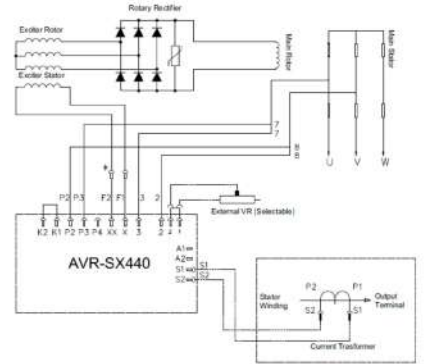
Rotary Rectifier

Exciter Rotor

Main Rotor

Main Stator

Exciter Stator

7
7
8
8

U V W

P2 P3 + F2 F1 3 2

External VR (Selectable)

K2 K1 P2 P3 P4 XX X 3 2 1

AVR-SX440

A1
A2
S1
S2

S1
S2

P2 P1

Stator Winding

Output Terminal

S2 S1

Current Transformer